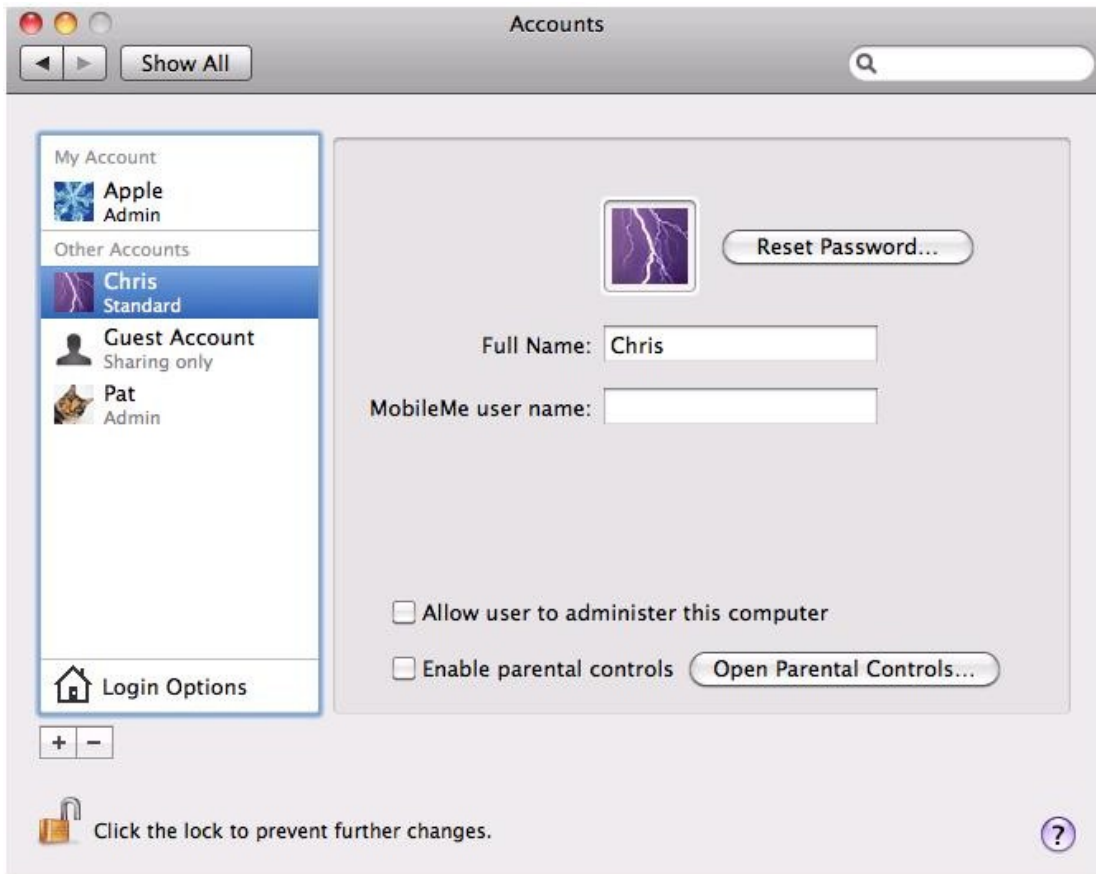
Accounts

Show All

My Account
Apple
Admin
Other Accounts
Chris
Standard
Guest Account
Sharing only
Pat
Admin

Login Options

+ −

Reset Password...

Full Name: Chris

MobileMe user name:

Allow user to administer this computer

Enable parental controls

Open Parental Controls...

Click the lock to prevent further changes.

?